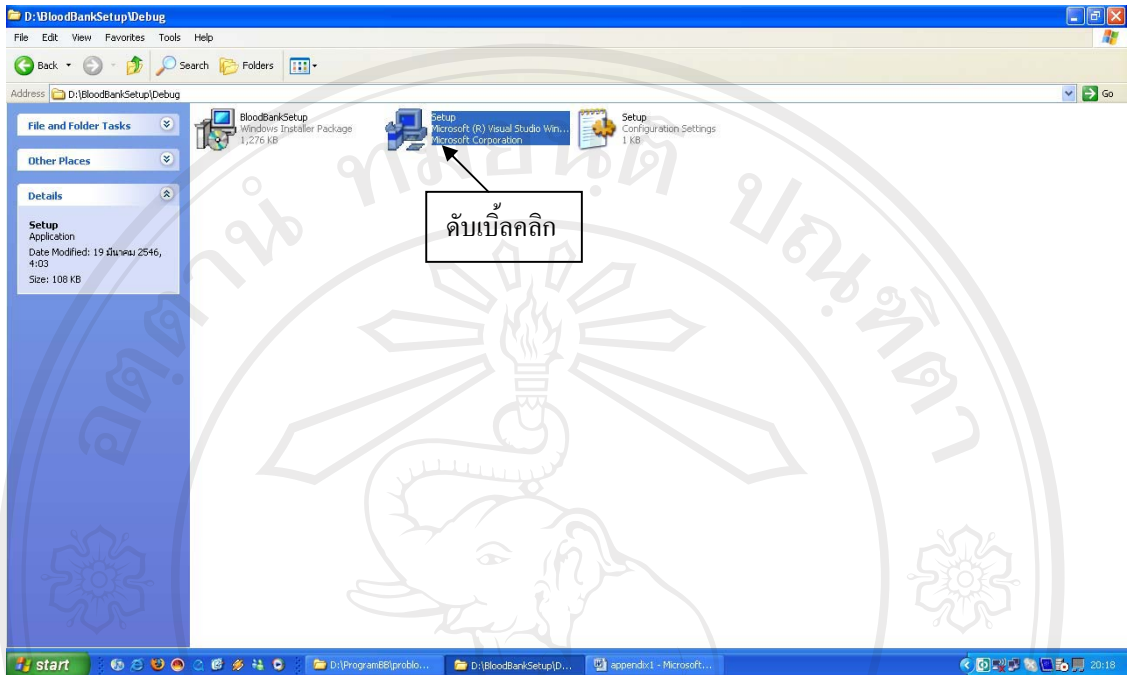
D:\BloodBankSetup\Debug

File Edit View Favorites Tools Help

Back Search Folders

Address D:\BloodBankSetup\Debug Go

File and Folder Tasks

Other Places

Details

Setup
Application
Date Modified: 19 มีนาคม 2546, 4:03
Size: 108 KB

BloodBankSetup
Windows Installer Package
1,276 KB

Setup
Microsoft (R) Visual Studio Win...
Microsoft Corporation

Setup
Configuration Settings
1 KB

ดับเบิ้ลคลิก

start D:\ProgramBB\problo... D:\BloodBankSetup\D... appendix1 - Microsoft... 20:18